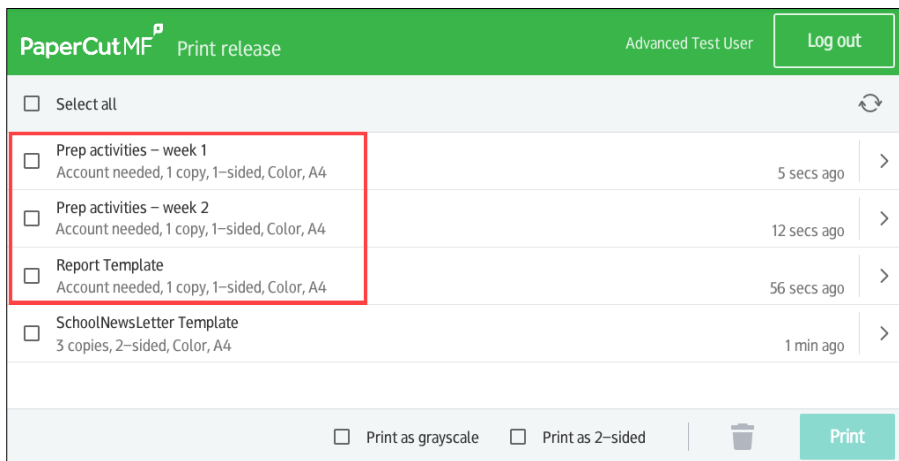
PaperCutMF Print release

Advanced Test User

Log out

Select all

Prep activities – week 1
Account needed, 1 copy, 1–sided, Color, A4
5 secs ago

Prep activities – week 2
Account needed, 1 copy, 1–sided, Color, A4
12 secs ago

Report Template
Account needed, 1 copy, 1–sided, Color, A4
56 secs ago

SchoolNewsLetter Template
3 copies, 2–sided, Color, A4
1 min ago

Print as grayscale

Print as 2–sided

Print